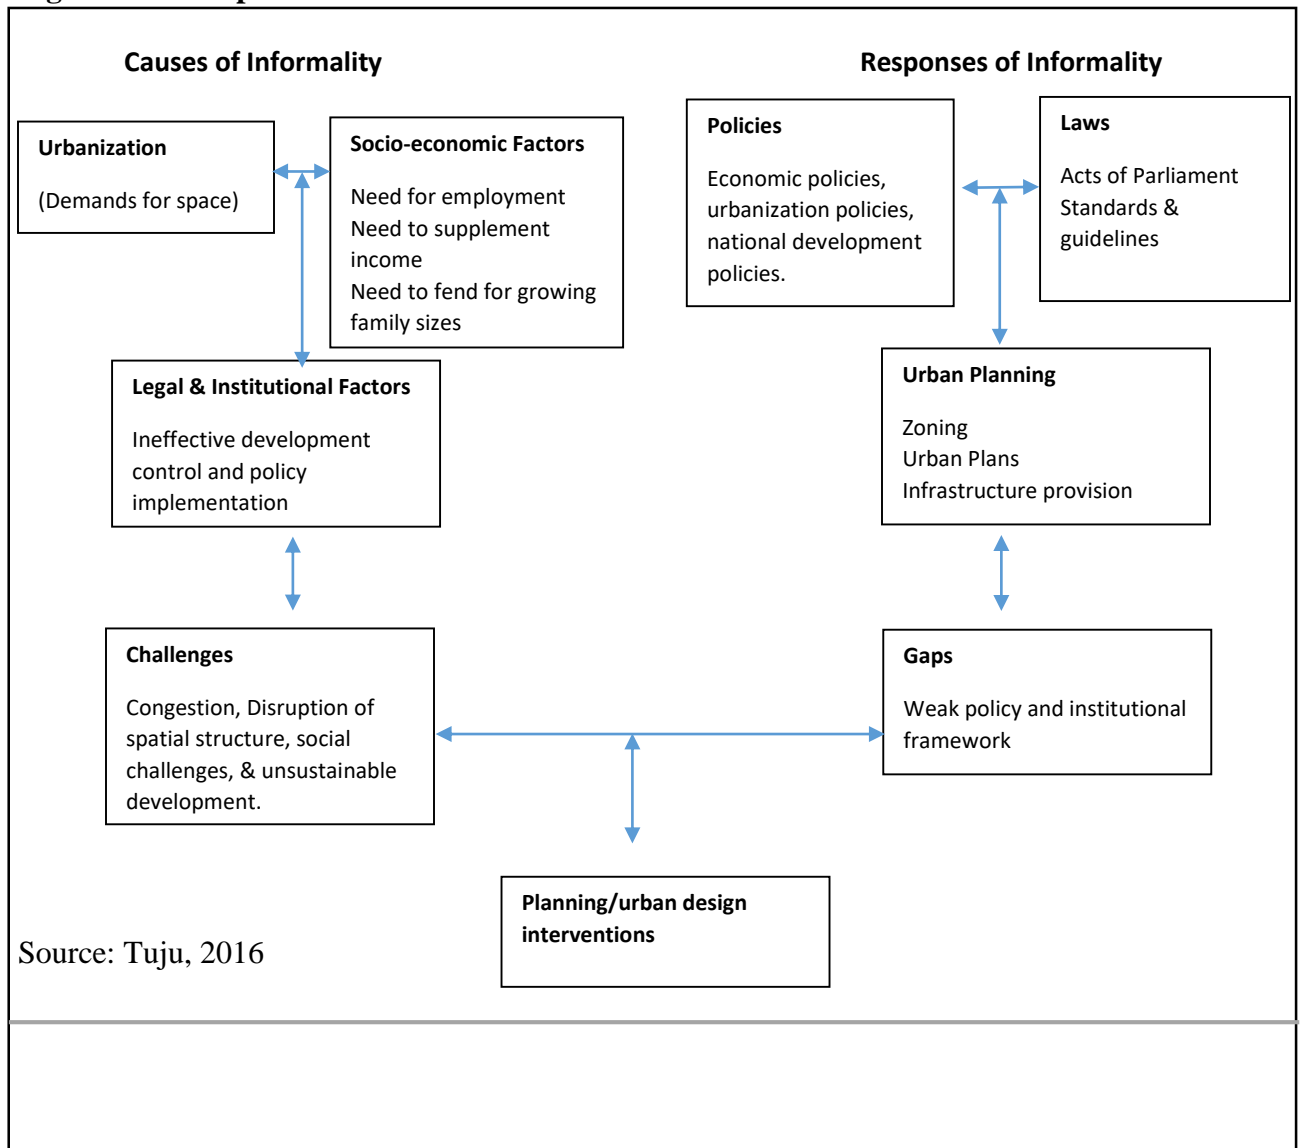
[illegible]

Causes of Informality

Responses of Informality

Urbanization

(Demands for space)

Socio-economic Factors

Need for employment
Need to supplement income
Need to fend for growing family sizes

Policies

Economic policies, urbanization policies, national development policies.

Laws

Acts of Parliament
Standards & guidelines

Legal & Institutional Factors

Ineffective development control and policy implementation

Urban Planning

Zoning
Urban Plans
Infrastructure provision

Challenges

Congestion, Disruption of spatial structure, social challenges, & unsustainable development.

Gaps

Weak policy and institutional framework

Planning/urban design interventions

Source: Tuju, 2016